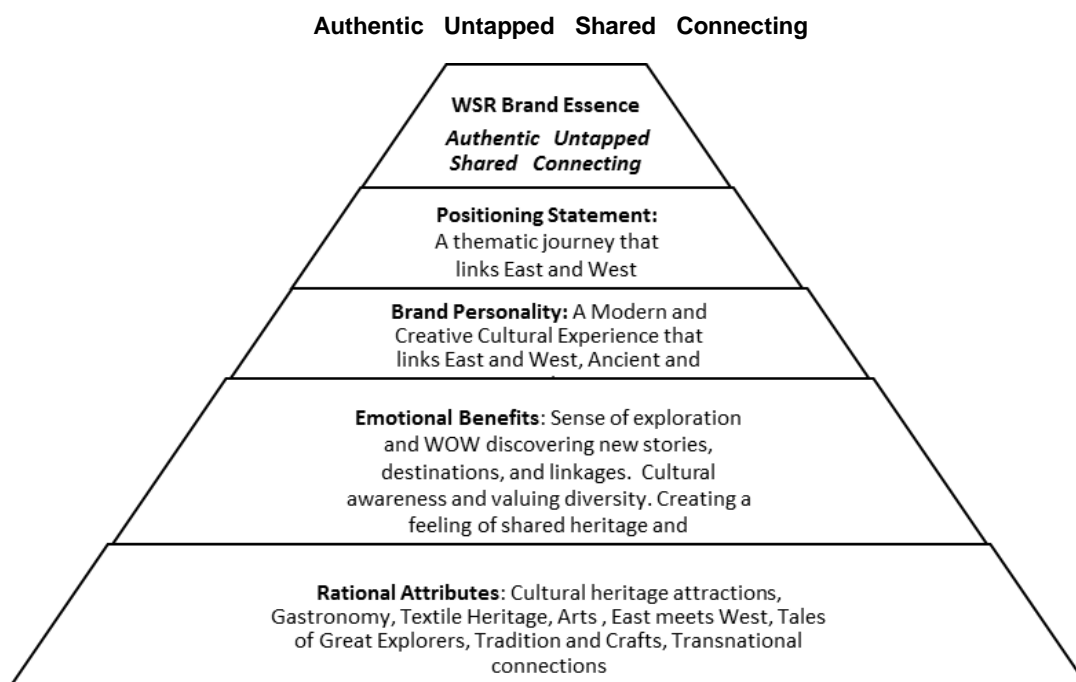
**Authentic Untapped Shared Connecting**

**WSR Brand Essence**
*Authentic Untapped Shared Connecting*

**Positioning Statement:**
A thematic journey that links East and West

**Brand Personality:** A Modern and Creative Cultural Experience that links East and West, Ancient and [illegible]

**Emotional Benefits**: Sense of exploration and WOW discovering new stories, destinations, and linkages. Cultural awareness and valuing diversity. Creating a feeling of shared heritage and

**Rational Attributes**: Cultural heritage attractions, Gastronomy, Textile Heritage, Arts , East meets West, Tales of Great Explorers, Tradition and Crafts, Transnational connections